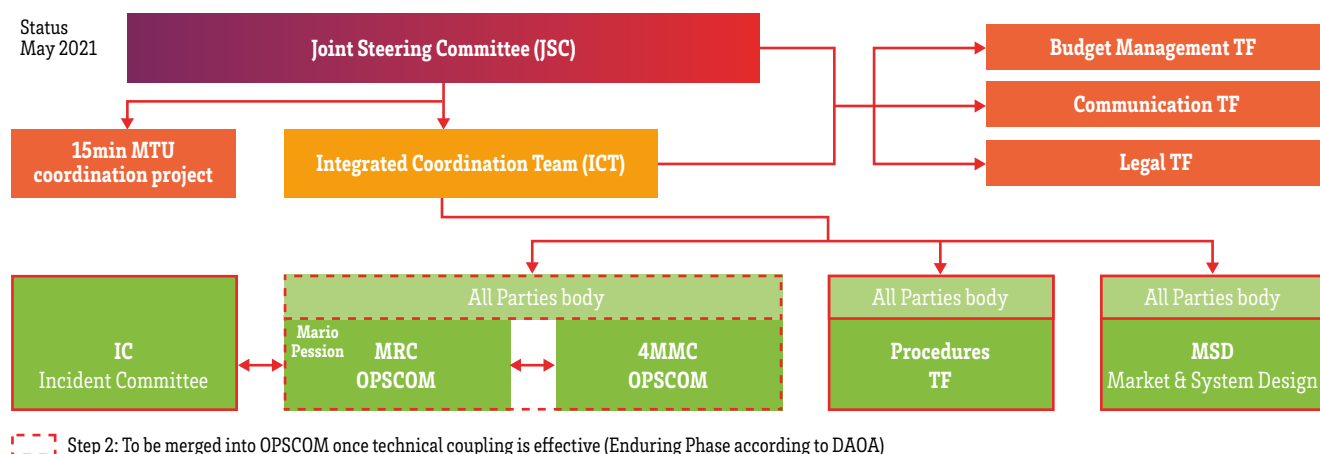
Status
May 2021

Joint Steering Committee (JSC)

Budget Management TF

Communication TF

Legal TF

15min MTU coordination project

Integrated Coordination Team (ICT)

IC
Incident Committee

All Parties body

Mario Pession

MRC
OPSCOM

4MMC
OPSCOM

All Parties body

Procedures
TF

All Parties body

MSD
Market & System Design

Step 2: To be merged into OPSCOM once technical coupling is effective (Enduring Phase according to DAOA)